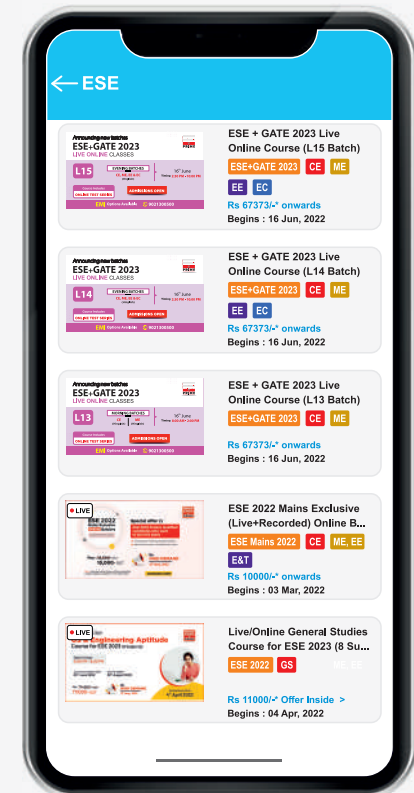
ESE

Announcing new batches
ESE+GATE 2023
LIVE ONLINE CLASSES
L15
EVENING BATCHES
16th June
ONLINE TEST SERIES
ADMISSIONS OPEN
EMI Options Available
9021300500

ESE + GATE 2023 Live Online Course (L15 Batch)
ESE+GATE 2023 CE ME
EE EC
Rs 67373/-* onwards
Begins : 16 Jun, 2022

Announcing new batches
ESE+GATE 2023
LIVE ONLINE CLASSES
L14
EVENING BATCHES
16th June
ONLINE TEST SERIES
ADMISSIONS OPEN
EMI Options Available
9021300500

ESE + GATE 2023 Live Online Course (L14 Batch)
ESE+GATE 2023 CE ME
EE EC
Rs 67373/-* onwards
Begins : 16 Jun, 2022

Announcing new batches
ESE+GATE 2023
LIVE ONLINE CLASSES
L13
MORNING BATCHES
16th June
ONLINE TEST SERIES
ADMISSIONS OPEN
EMI Options Available
9021300500

ESE + GATE 2023 Live Online Course (L13 Batch)
ESE+GATE 2023 CE ME
Rs 67373/-* onwards
Begins : 16 Jun, 2022

LIVE
ESE 2022
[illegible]

ESE 2022 Mains Exclusive (Live+Recorded) Online B...
ESE Mains 2022 CE ME, EE
E&T
Rs 10000/-* onwards
Begins : 03 Mar, 2022

LIVE
Engineering Aptitude
Course for ESE 2023
4th April 2022

Live/Online General Studies Course for ESE 2023 (8 Su...
ESE 2022 GS ME, EE
Rs 11000/-* Offer Inside >
Begins : 04 Apr, 2022